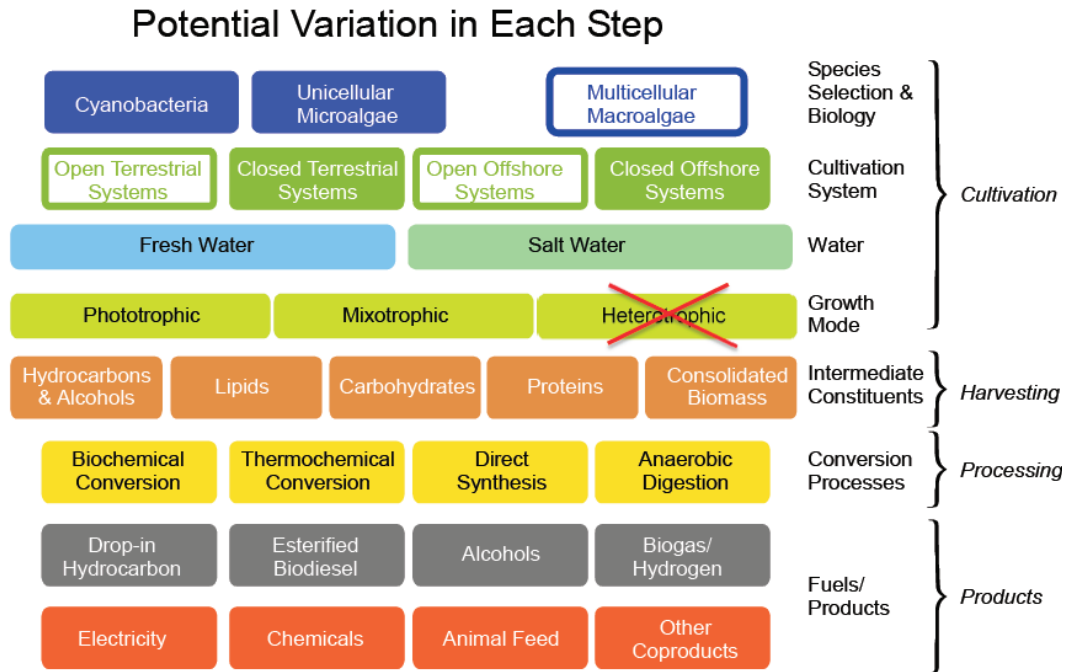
Potential Variation in Each Step

Cyanobacteria
Unicellular Microalgae
Multicellular Macroalgae
Species Selection & Biology

Open Terrestrial Systems
Closed Terrestrial Systems
Open Offshore Systems
Closed Offshore Systems
Cultivation System

Fresh Water
Salt Water
Water

Phototrophic
Mixotrophic
Heterotrophic
Growth Mode

Cultivation

Hydrocarbons & Alcohols
Lipids
Carbohydrates
Proteins
Consolidated Biomass
Intermediate Constituents
Harvesting

Biochemical Conversion
Thermochemical Conversion
Direct Synthesis
Anaerobic Digestion
Conversion Processes
Processing

Drop-in Hydrocarbon
Esterified Biodiesel
Alcohols
Biogas/ Hydrogen

Electricity
Chemicals
Animal Feed
Other Coproducts
Fuels/ Products
Products